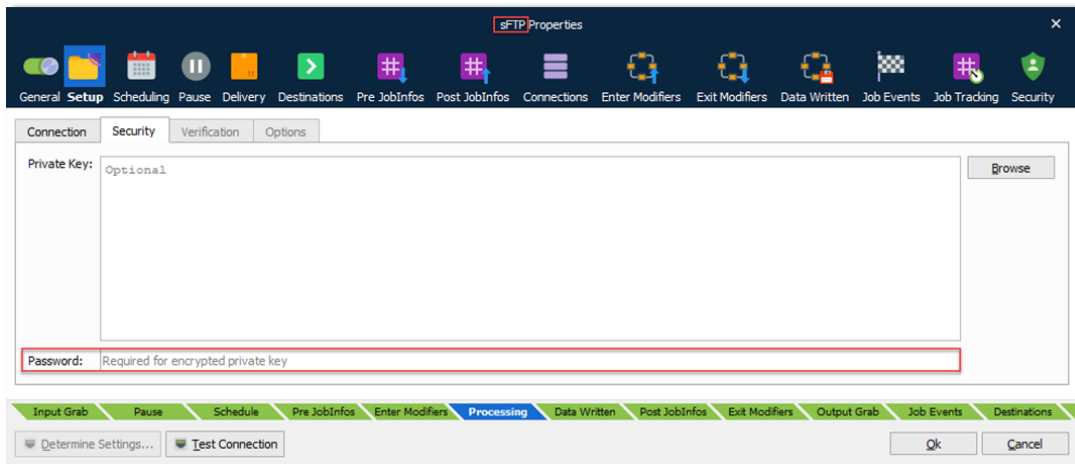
sFTP Properties

General Setup Scheduling Pause Delivery Destinations Pre JobInfos Post JobInfos Connections Enter Modifiers Exit Modifiers Data Written Job Events Job Tracking Security

Connection Security Verification Options

Private Key: Optional

Browse

Password: Required for encrypted private key

Input Grab Pause Schedule Pre JobInfos Enter Modifiers Processing Data Written Post JobInfos Exit Modifiers Output Grab Job Events Destinations

Determine Settings... Test Connection

Ok Cancel